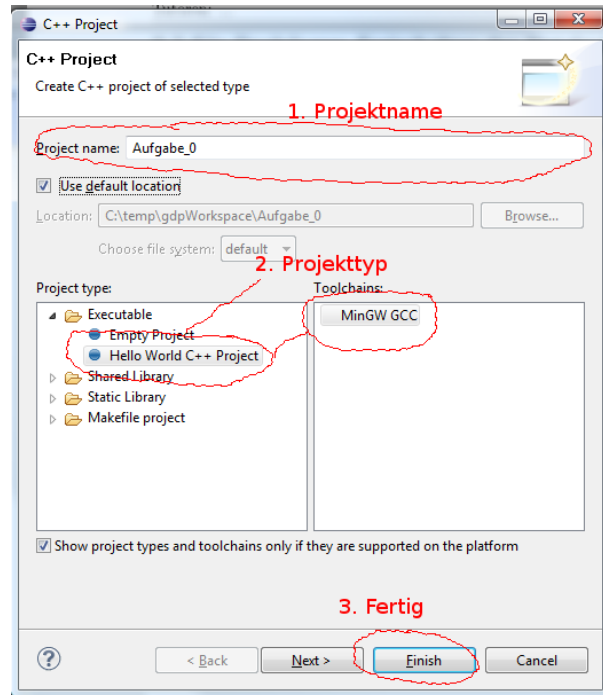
C++ Project

C++ Project
Create C++ project of selected type

1. Projektname

Project name: Aufgabe_0

Use default location

Location: C:\temp\gdpWorkspace\Aufgabe_0 Browse...

Choose file system: default

2. Projekttyp

Project type:
Executable
Empty Project
Hello World C++ Project
Shared Library
Static Library
Makefile project

Toolchains:
MinGW GCC

Show project types and toolchains only if they are supported on the platform

3. Fertig

< Back Next > Finish Cancel